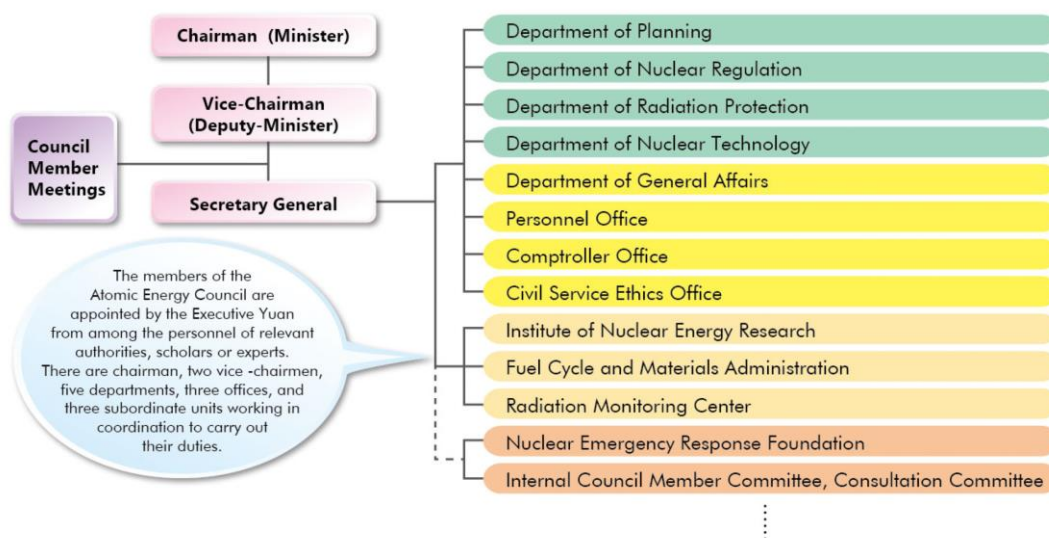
Chairman (Minister)

Vice-Chairman (Deputy-Minister)

Council Member Meetings

Secretary General

The members of the Atomic Energy Council are appointed by the Executive Yuan from among the personnel of relevant authorities, scholars or experts. There are chairman, two vice -chairmen, five departments, three offices, and three subordinate units working in coordination to carry out their duties.

Department of Planning

Department of Nuclear Regulation

Department of Radiation Protection

Department of Nuclear Technology

Department of General Affairs

Personnel Office

Comptroller Office

Civil Service Ethics Office

Institute of Nuclear Energy Research

Fuel Cycle and Materials Administration

Radiation Monitoring Center

Nuclear Emergency Response Foundation

Internal Council Member Committee, Consultation Committee